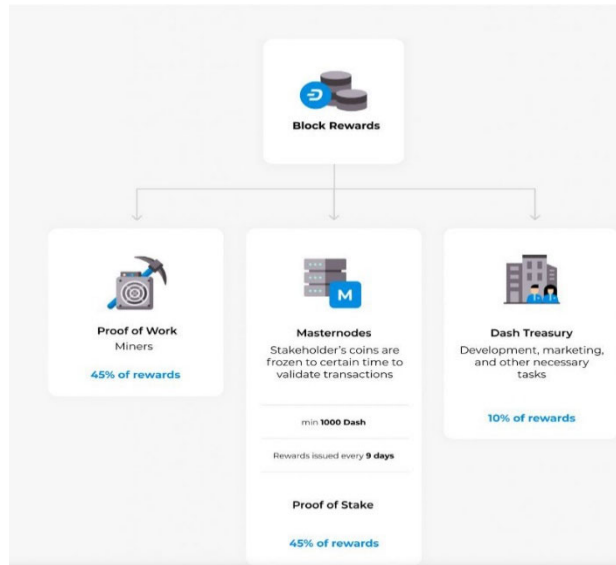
Block Rewards

Proof of Work
Miners

45% of rewards

M

Masternodes
Stakeholder's coins are frozen to certain time to validate transactions

min 1000 Dash

Rewards issued every 9 days

Proof of Stake

45% of rewards

Dash Treasury
Development, marketing, and other necessary tasks

10% of rewards